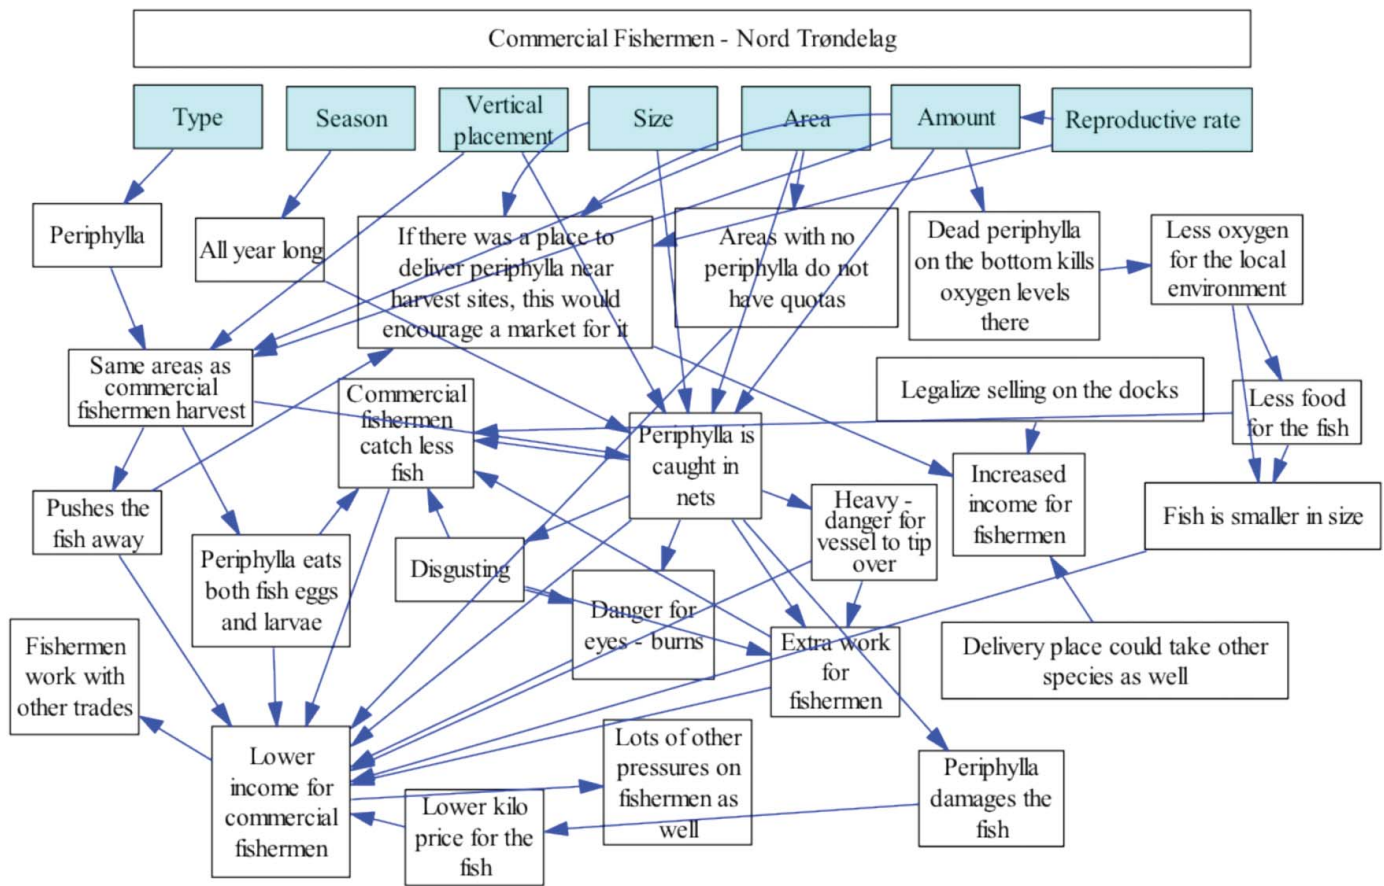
Commercial Fishermen - Nord Trøndelag

Type

Season

Vertical placement

Size

Area

Amount

Reproductive rate

Periphylla

All year long

If there was a place to deliver periphylla near harvest sites, this would encourage a market for it

Areas with no periphylla do not have quotas

Dead periphylla on the bottom kills oxygen levels there

Less oxygen for the local environment

Same areas as commercial fishermen harvest

Commercial fishermen catch less fish

Periphylla is caught in nets

Legalize selling on the docks

Less food for the fish

Increased income for fishermen

Fish is smaller in size

Pushes the fish away

Periphylla eats both fish eggs and larvae

Disgusting

Heavy - danger for vessel to tip over

Danger for eyes - burns

Extra work for fishermen

Delivery place could take other species as well

Fishermen work with other trades

Lower income for commercial fishermen

Lots of other pressures on fishermen as well

Lower kilo price for the fish

Periphylla damages the fish